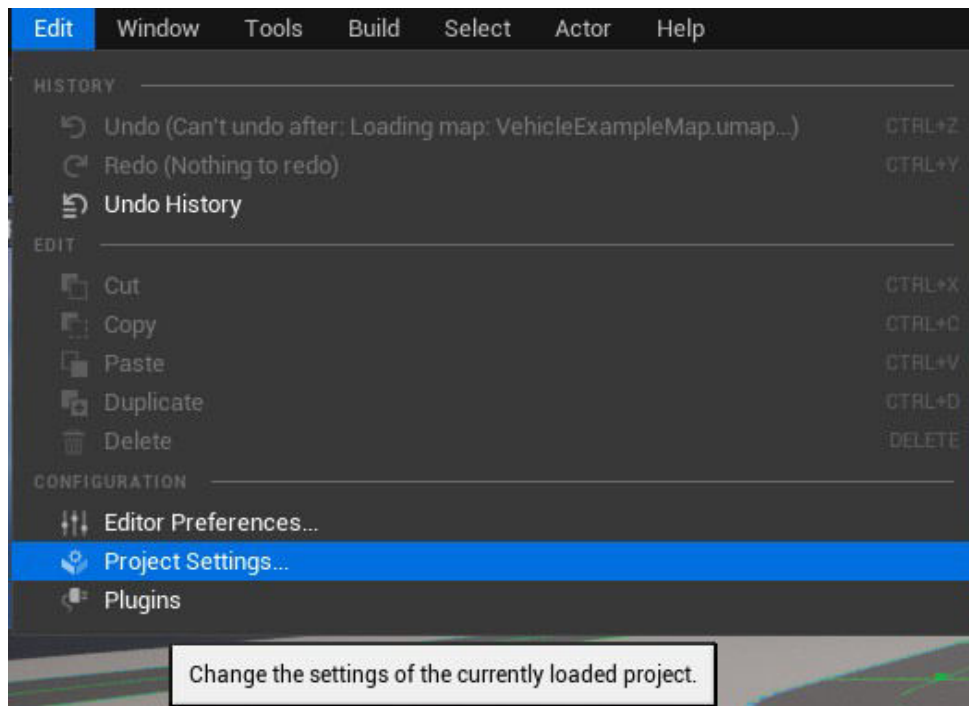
Edit Window Tools Build Select Actor Help

HISTORY

Undo (Can't undo after: Loading map: VehicleExampleMap.umap...) CTRL+Z

Redo (Nothing to redo) CTRL+Y

Undo History

EDIT

Cut CTRL+X

Copy CTRL+C

Paste CTRL+V

Duplicate CTRL+D

Delete DELETE

CONFIGURATION

Editor Preferences...

Project Settings...

Plugins

Change the settings of the currently loaded project.